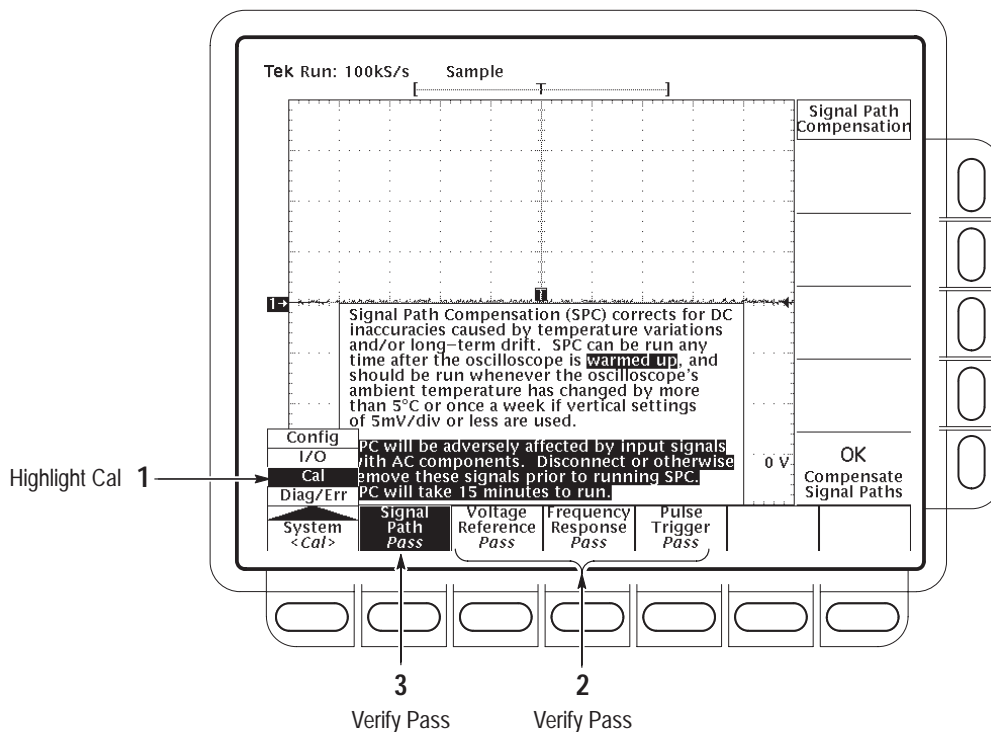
Tek Run: 100kS/s Sample

Signal Path Compensation

1→

Signal Path Compensation (SPC) corrects for DC inaccuracies caused by temperature variations and/or long-term drift. SPC can be run any time after the oscilloscope is warmed up, and should be run whenever the oscilloscope's ambient temperature has changed by more than 5°C or once a week if vertical settings of 5mV/div or less are used.

SPC will be adversely affected by input signals with AC components. Disconnect or otherwise remove these signals prior to running SPC. SPC will take 15 minutes to run.

0 V

OK
Compensate Signal Paths

Config
I/O
Cal
Diag/Err

Highlight Cal 1

System
<Cal>

Signal Path
Pass

Voltage Reference
Pass

Frequency Response
Pass

Pulse Trigger
Pass

3
Verify Pass

2
Verify Pass